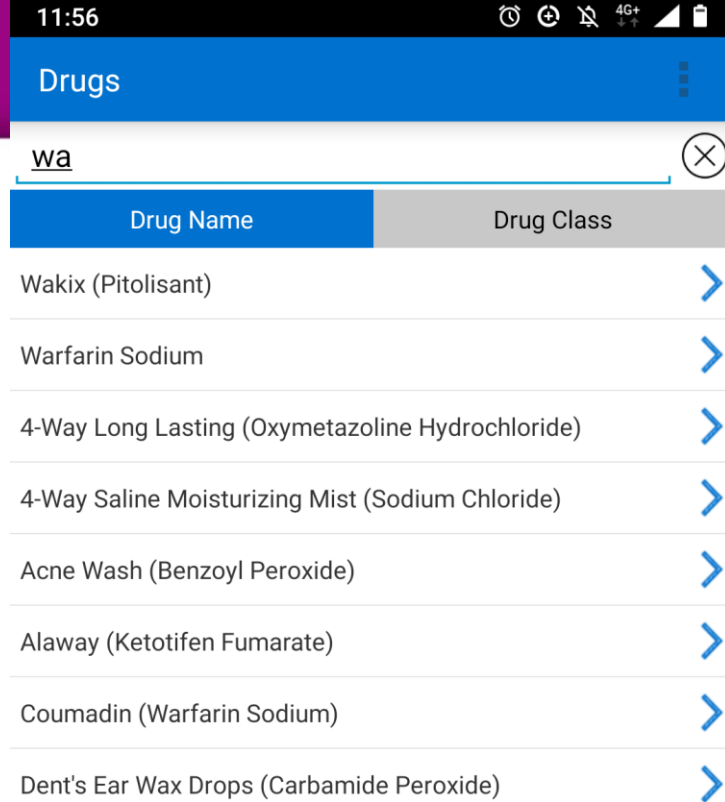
11:56
4G+

Drugs

wa

Drug Name
Drug Class

Wakix (Pitolisant)

Warfarin Sodium

4-Way Long Lasting (Oxymetazoline Hydrochloride)

4-Way Saline Moisturizing Mist (Sodium Chloride)

Acne Wash (Benzoyl Peroxide)

Alaway (Ketotifen Fumarate)

Coumadin (Warfarin Sodium)

Dent's Ear Wax Drops (Carbamide Peroxide)